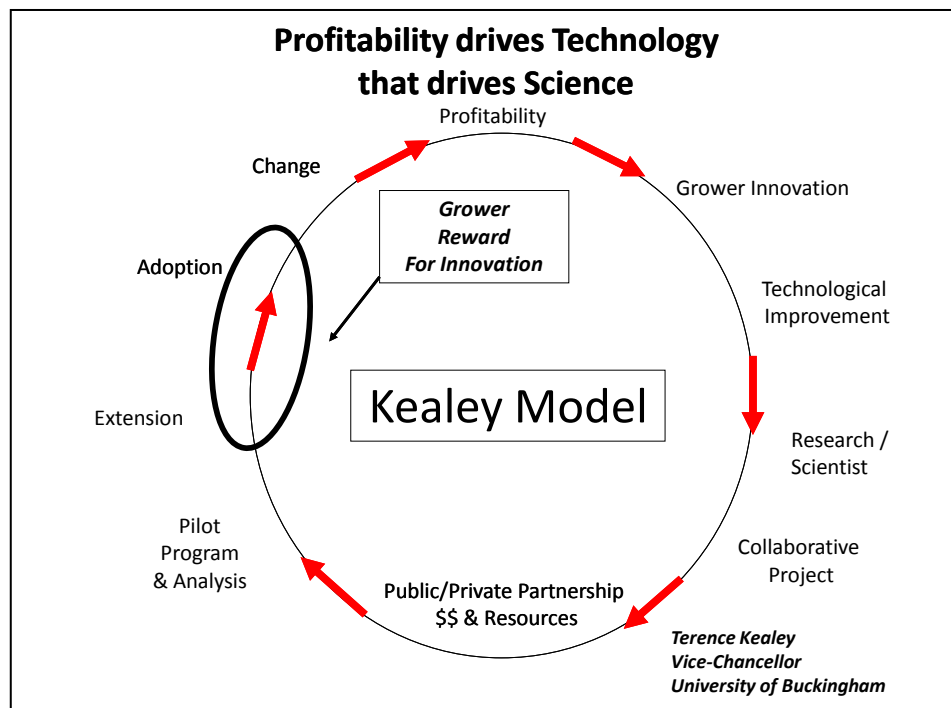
Profitability drives Technology that drives Science

Profitability

Grower Innovation

Technological Improvement

Research / Scientist

Collaborative Project

Public/Private Partnership $$ & Resources

Pilot Program & Analysis

Extension

Adoption

Change

Grower Reward For Innovation

Kealey Model

Terence Kealey
Vice-Chancellor
University of Buckingham